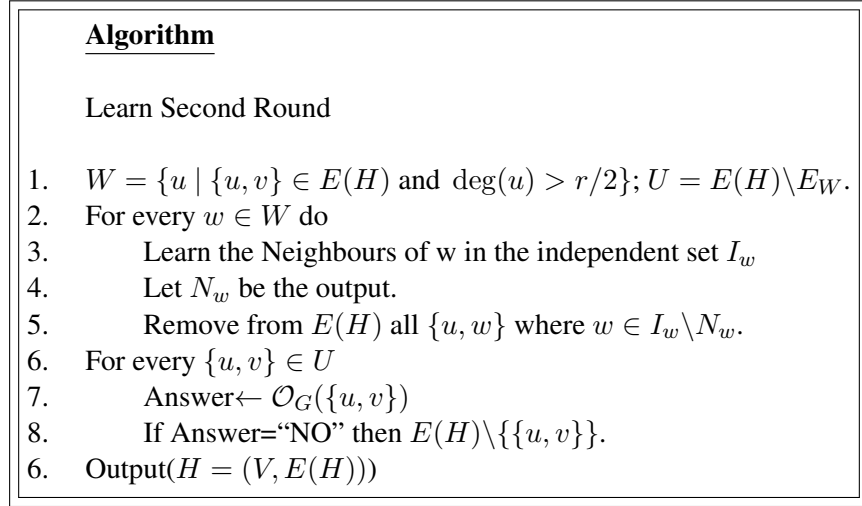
**Algorithm**

Learn Second Round

1. $W = \{u \mid \{u,v\} \in E(H)$ and $\deg(u) > r/2\}; U = E(H)\backslash E_W$.
2. For every $w \in W$ do
3. Learn the Neighbours of w in the independent set $I_w$
4. Let $N_w$ be the output.
5. Remove from $E(H)$ all $\{u,w\}$ where $w \in I_w \backslash N_w$.
6. For every $\{u,v\} \in U$
7. Answer$\leftarrow \mathcal{O}_G(\{u,v\})$
8. If Answer="NO" then $E(H)\backslash\{\{u,v\}\}$.
6. Output($H = (V, E(H))$)